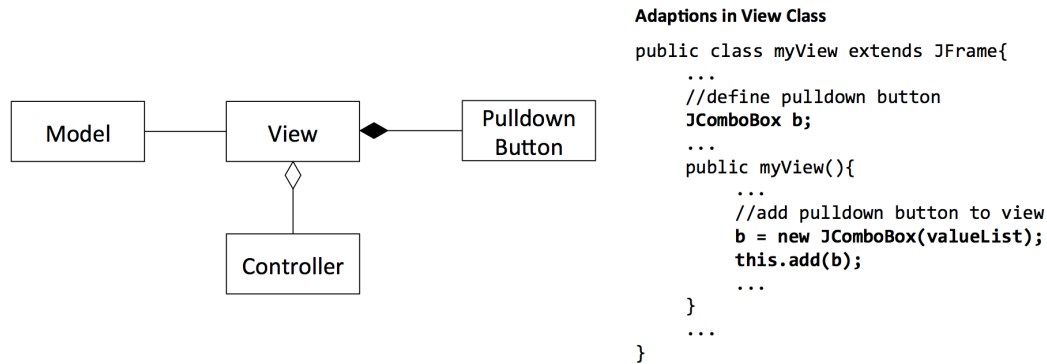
Model

View

Pulldown Button

Controller

Adaptions in View Class

```
public class myView extends JFrame{
    ...
    //define pulldown button
    JComboBox b;
    ...
    public myView(){
        ...
        //add pulldown button to view
        b = new JComboBox(valueList);
        this.add(b);
        ...
    }
    ...
}
```